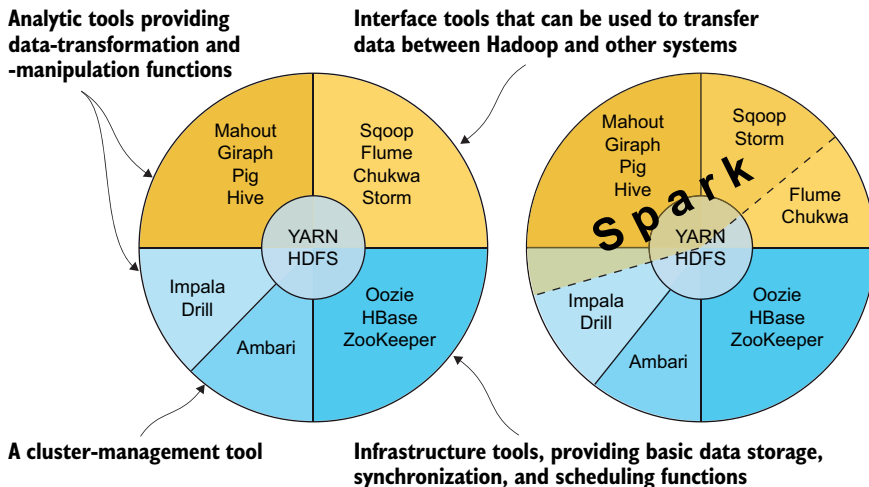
Analytic tools providing data-transformation and -manipulation functions

Interface tools that can be used to transfer data between Hadoop and other systems

Mahout
Giraph
Pig
Hive

Sqoop
Flume
Chukwa
Storm

YARN
HDFS

Impala
Drill

Ambari

Oozie
HBase
ZooKeeper

Mahout
Giraph
Pig
Hive

Sqoop
Storm

Flume
Chukwa

Spark

YARN
HDFS

Impala
Drill

Ambari

Oozie
HBase
ZooKeeper

A cluster-management tool

Infrastructure tools, providing basic data storage, synchronization, and scheduling functions